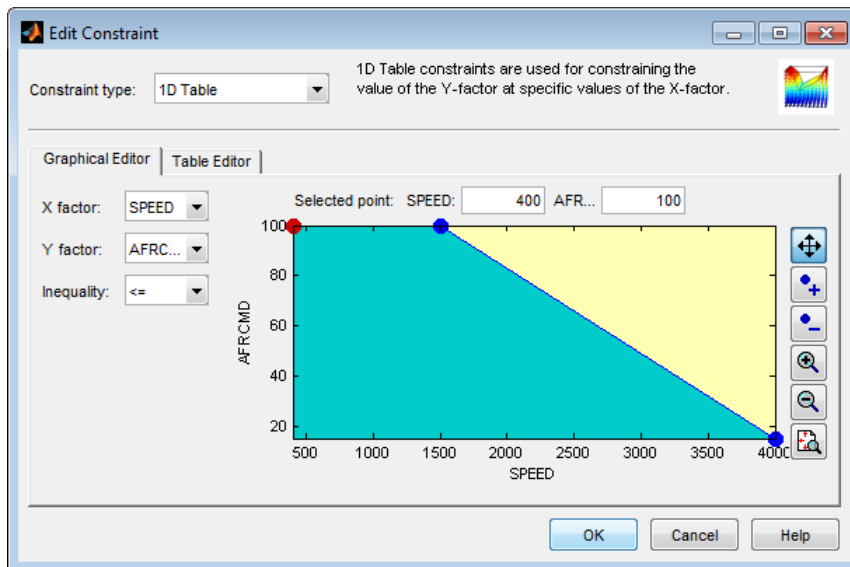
Edit Constraint

Constraint type: 1D Table

1D Table constraints are used for constraining the value of the Y-factor at specific values of the X-factor.

Graphical Editor | Table Editor

X factor: SPEED

Y factor: AFRC...

Inequality: <=

Selected point: SPEED: 400 AFR... 100

100
80
60
40
20

AFRCMD

500 1000 1500 2000 2500 3000 3500 4000

SPEED

OK Cancel Help